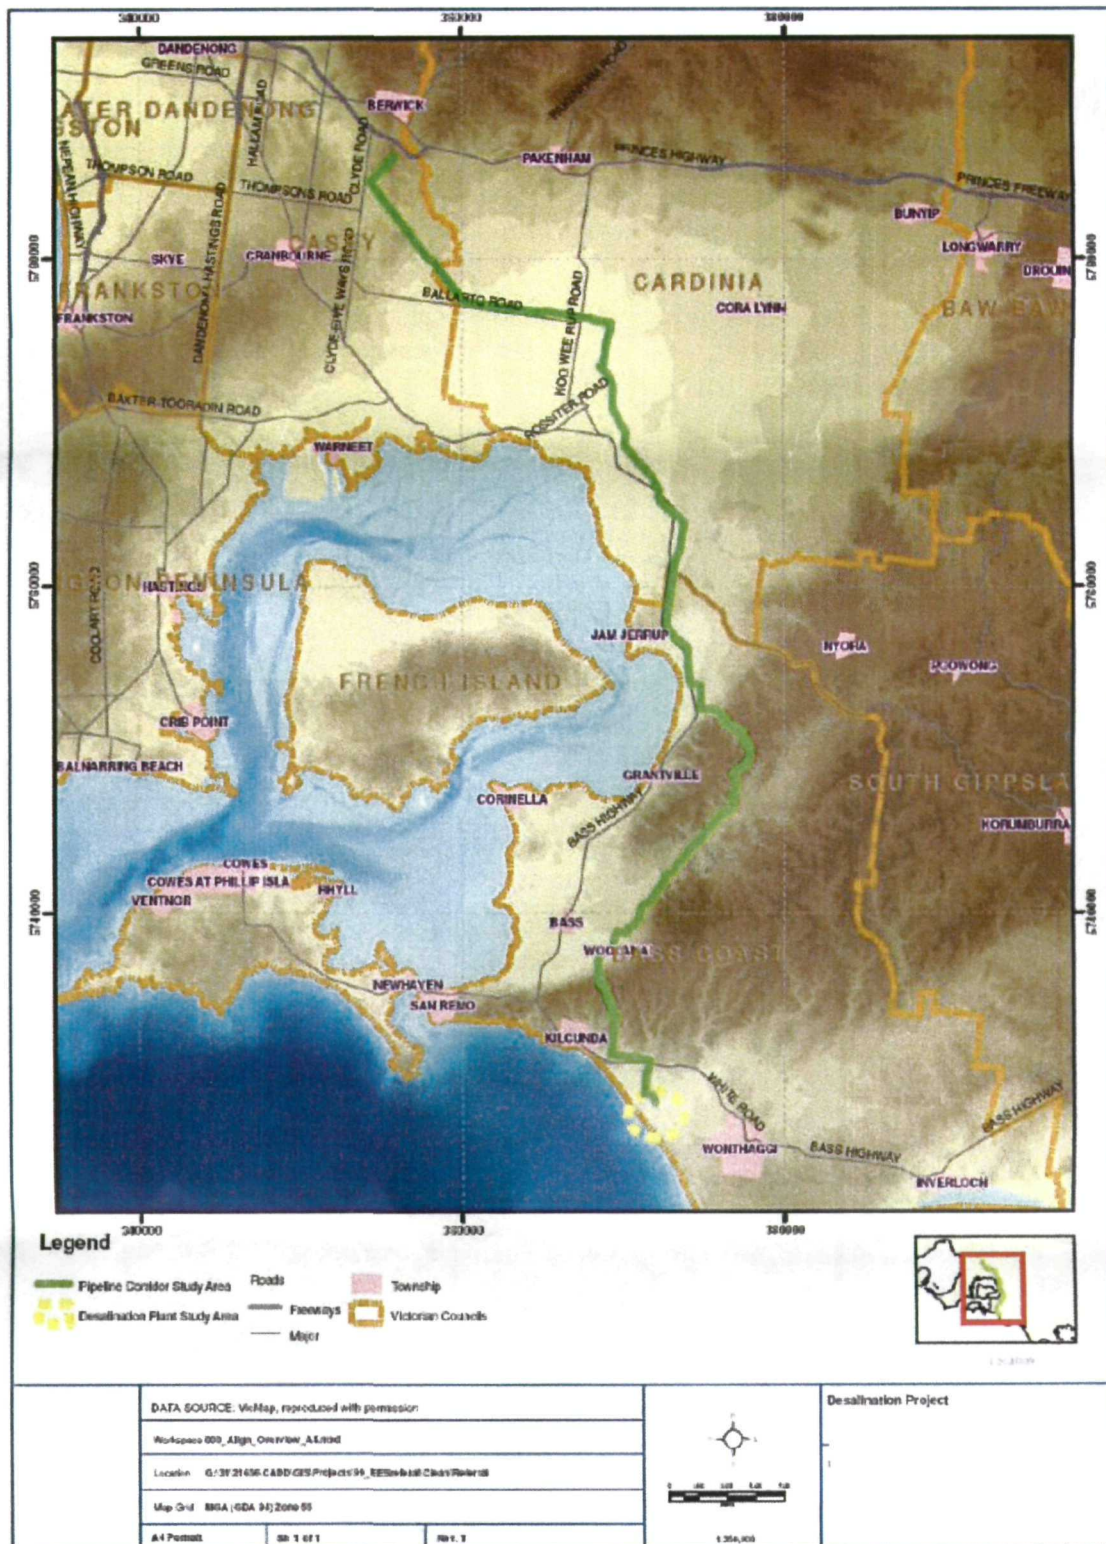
340000 360000 380000

DANDENONG
GREENS ROAD
ATER DANDENONG
GSTON
BERWICK
HALLAM ROAD
CLYDE ROAD
NEPEAN HIGHWAY
THOMPSON ROAD
THOMPSONS ROAD
PAKENHAM
PRINCES HIGHWAY
PRINCES FREEWAY
BUNYIP
LONGWARRY
DROUIN
SKYE
CRANBOURNE
CASEY
CLYDE-FIVE WAYS ROAD
DANDENONG-HASTINGS ROAD
FRANKSTON
FRANKSTON
BALLARTO ROAD
KOO WEE RUP ROAD
CARDINIA
CORA LYNN
BAW BAW
BAXTER-TOORADIN ROAD
ROSSITER ROAD
WARNEET
5760000
GTON PENINSULA
HASTINGS
COOLART ROAD
JAM JERRUP
NYORA
POOWONG
FRENCH ISLAND
CRIB POINT
BALNARRING BEACH
GRANTVILLE
SOUTH GIPPSLA
CORINELLA
BASS HIGHWAY
KORUMBURRA
COWES
COWES AT PHILLIP ISLA
RHYLL
VENTNOR
5740000
BASS
WODONGA BASS COAST
NEWHAVEN
SAN REMO
KILCUNDA
WHITE ROAD
WONTHAGGI
BASS HIGHWAY
BASS HIGHWAY
INVERLOCH

340000 360000 380000

Legend
Pipeline Corridor Study Area
Desalination Plant Study Area
Roads
Freeways
Major
Township
Victorian Councils

DATA SOURCE: VicMap, reproduced with permission
Workspace 000_Align_Overview_A4.mxd
Location G:\31\21656\CADD\GIS\Projects\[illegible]
Map Grid MGA (GDA 94) Zone 55
A4 Portrait
Sh 1 of 1
Rev. 1
1:350,000
Desalination Project